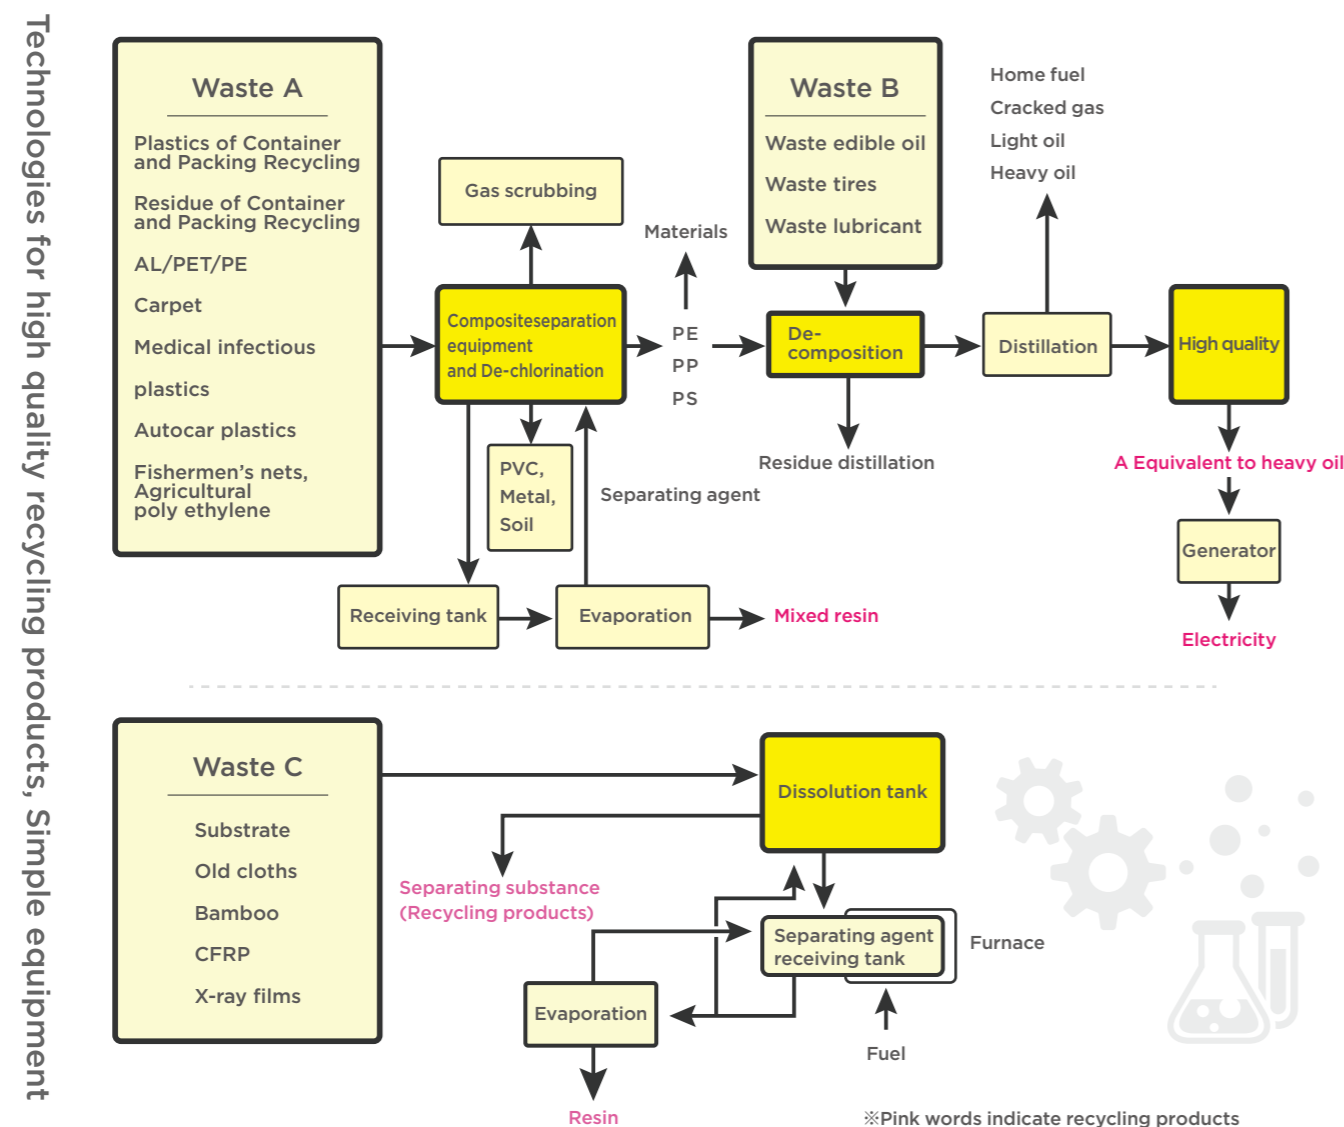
Technologies for high quality recycling products, Simple equipment

Waste A

Plastics of Container and Packing Recycling

Residue of Container and Packing Recycling

AL/PET/PE

Carpet

Medical infectious

plastics

Autocar plastics

Fishermen's nets, Agricultural poly ethylene

Gas scrubbing

Compositeseparation equipment and De-chlorination

PVC, Metal, Soil

Receiving tank

Evaporation

Mixed resin

Separating agent

Materials

PE
PP
PS

Waste B

Waste edible oil

Waste tires

Waste lubricant

De-composition

Residue distillation

Distillation

Home fuel
Cracked gas
Light oil
Heavy oil

High quality

A Equivalent to heavy oil

Generator

Electricity

Waste C

Substrate

Old cloths

Bamboo

CFRP

X-ray films

Dissolution tank

Separating substance (Recycling products)

Separating agent receiving tank

Furnace

Fuel

Evaporation

Resin

※Pink words indicate recycling products